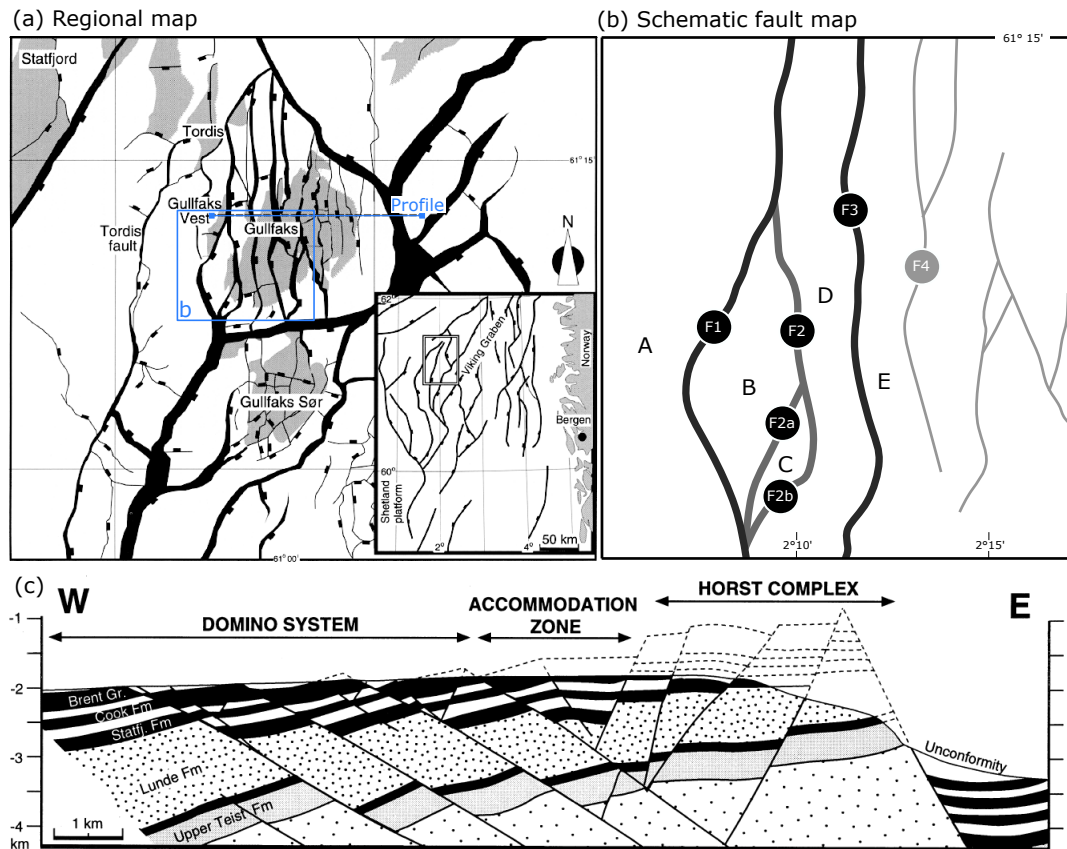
(a) Regional map

Statfjord

Tordis

61° 15'

Gullfaks Vest

Profile

Tordis fault

Gullfaks

N

b

62°

Viking Graben

Norway

Gullfaks Sør

Bergen

60°

Shetland platform

2°

4°

50 km

61° 00'

(b) Schematic fault map

61° 15'

F3

F4

D

F1

F2

A

B

E

F2a

C

F2b

2°10'

2°15'

(c)

W

DOMINO SYSTEM

ACCOMMODATION ZONE

HORST COMPLEX

E

-1

-2

-3

-4

km

Brent Gr.

Cook Fm

Statfj. Fm

Lunde Fm

Upper Teist Fm

Unconformity

1 km